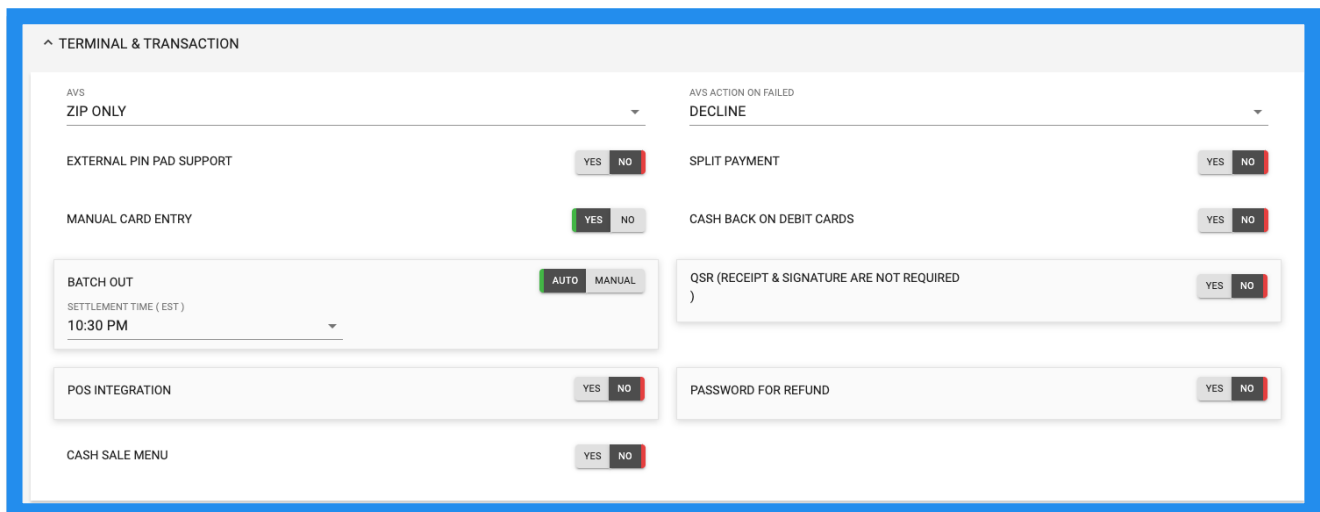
^ TERMINAL & TRANSACTION

AVS
ZIP ONLY

AVS ACTION ON FAILED
DECLINE

EXTERNAL PIN PAD SUPPORT YES NO

SPLIT PAYMENT YES NO

MANUAL CARD ENTRY YES NO

CASH BACK ON DEBIT CARDS YES NO

BATCH OUT AUTO MANUAL
SETTLEMENT TIME ( EST )
10:30 PM

QSR (RECEIPT & SIGNATURE ARE NOT REQUIRED
) YES NO

POS INTEGRATION YES NO

PASSWORD FOR REFUND YES NO

CASH SALE MENU YES NO